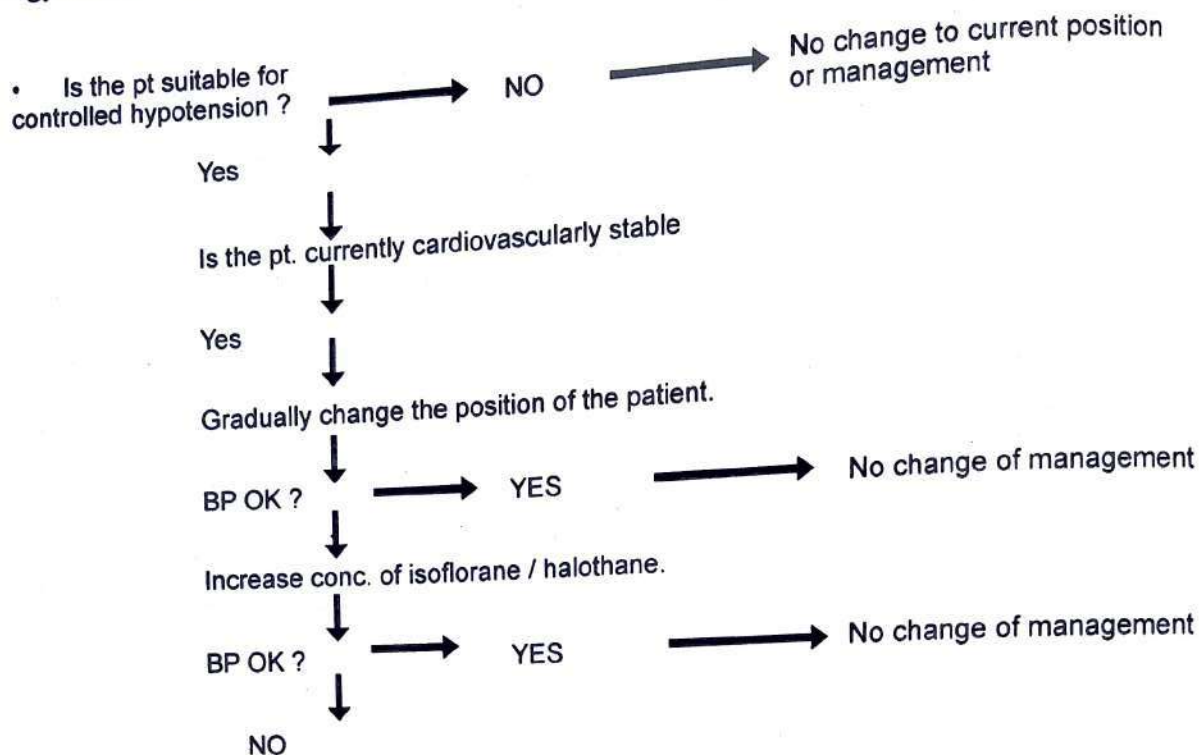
• Is the pt suitable for controlled hypotension ?

NO

No change to current position or management

Yes

Is the pt. currently cardiovascularly stable

Yes

Gradually change the position of the patient.

BP OK ?

YES

No change of management

Increase conc. of isoflorane / halothane.

BP OK ?

YES

No change of management

NO